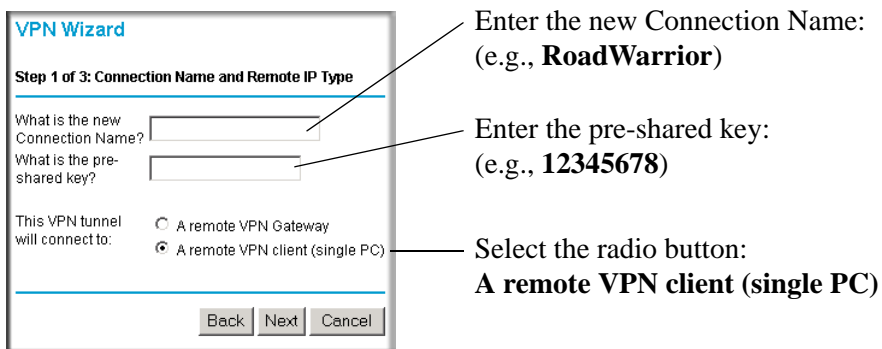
VPN Wizard

Step 1 of 3: Connection Name and Remote IP Type

What is the new Connection Name?

What is the pre-shared key?

This VPN tunnel will connect to:

A remote VPN Gateway

A remote VPN client (single PC)

Back Next Cancel

Enter the new Connection Name: (e.g., **RoadWarrior**)

Enter the pre-shared key: (e.g., **12345678**)

Select the radio button: **A remote VPN client (single PC)**